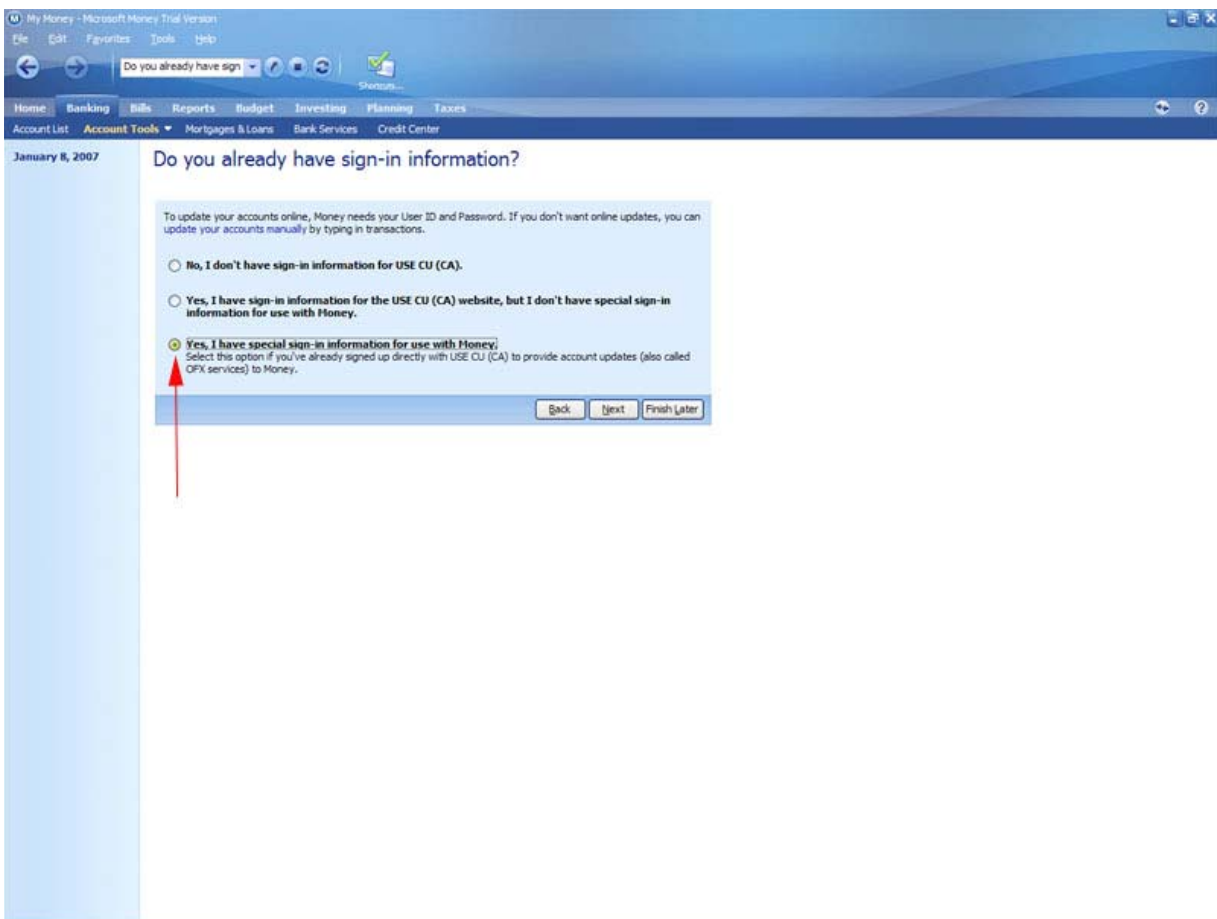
My Money - Microsoft Money Trial Version

File Edit Favorites Tools Help

Do you already have sign

Shoebox...

Home Banking Bills Reports Budget Investing Planning Taxes

Account List Account Tools Mortgages & Loans Bank Services Credit Center

January 8, 2007

Do you already have sign-in information?

To update your accounts online, Money needs your User ID and Password. If you don't want online updates, you can update your accounts manually by typing in transactions.

No, I don't have sign-in information for USE CU (CA).

Yes, I have sign-in information for the USE CU (CA) website, but I don't have special sign-in information for use with Money.

Yes, I have special sign-in information for use with Money.
Select this option if you've already signed up directly with USE CU (CA) to provide account updates (also called OFX services) to Money.

Back Next Finish Later